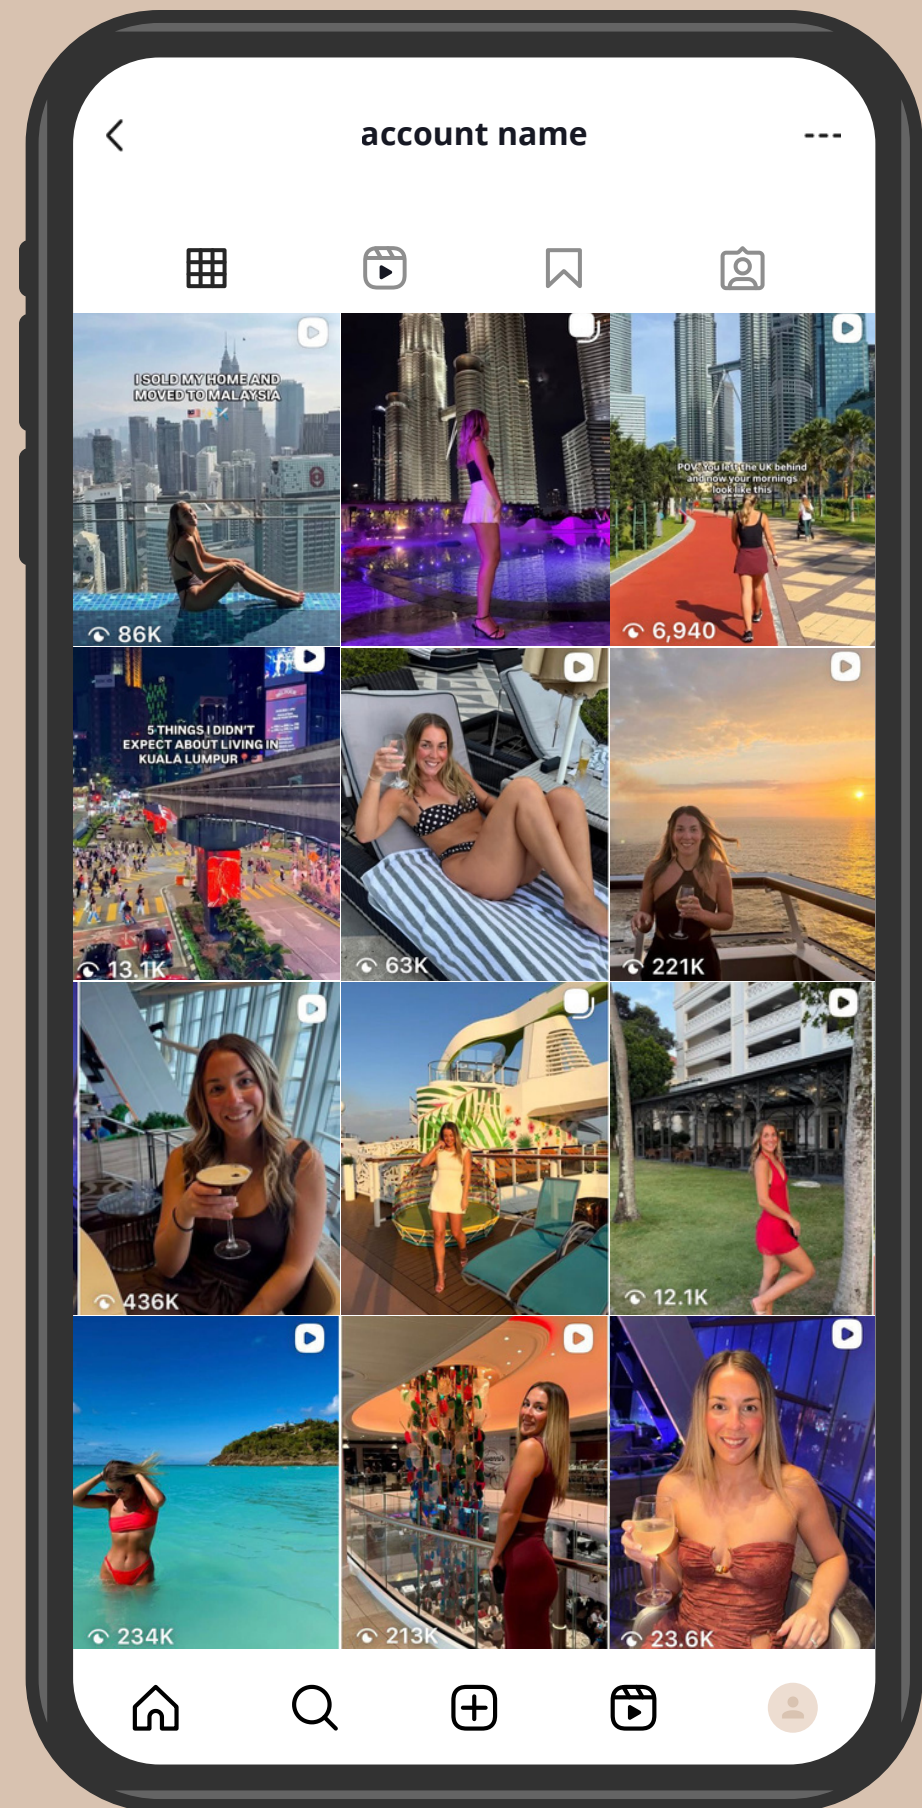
account name

I SOLD MY HOME AND MOVED TO MALAYSIA

86K

POV: You left the UK behind and now your mornings look like this

6,940

5 THINGS I DIDN'T EXPECT ABOUT LIVING IN KUALA LUMPUR

13.1K

63K

221K

436K

12.1K

234K

213K

23.6K